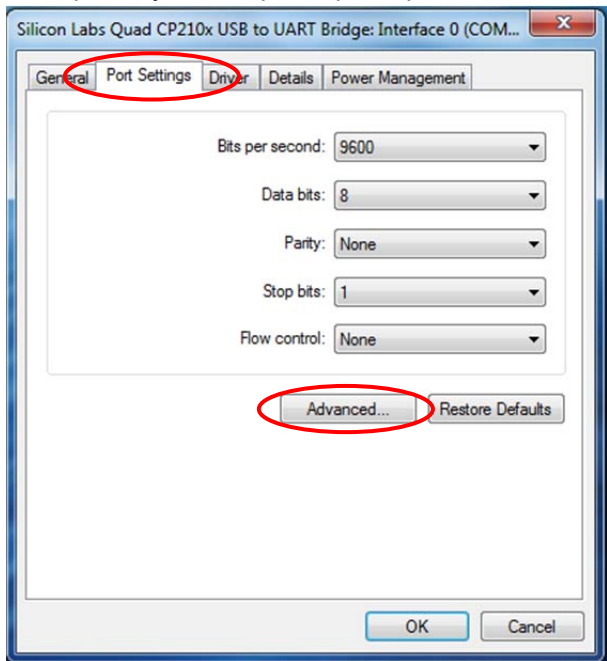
Silicon Labs Quad CP210x USB to UART Bridge: Interface 0 (COM...

General | Port Settings | Driver | Details | Power Management

| | |
|---|---|
| Bits per second: | 9600 |
| Data bits: | 8 |
| Parity: | None |
| Stop bits: | 1 |
| Flow control: | None |

Advanced...

Restore Defaults

OK

Cancel